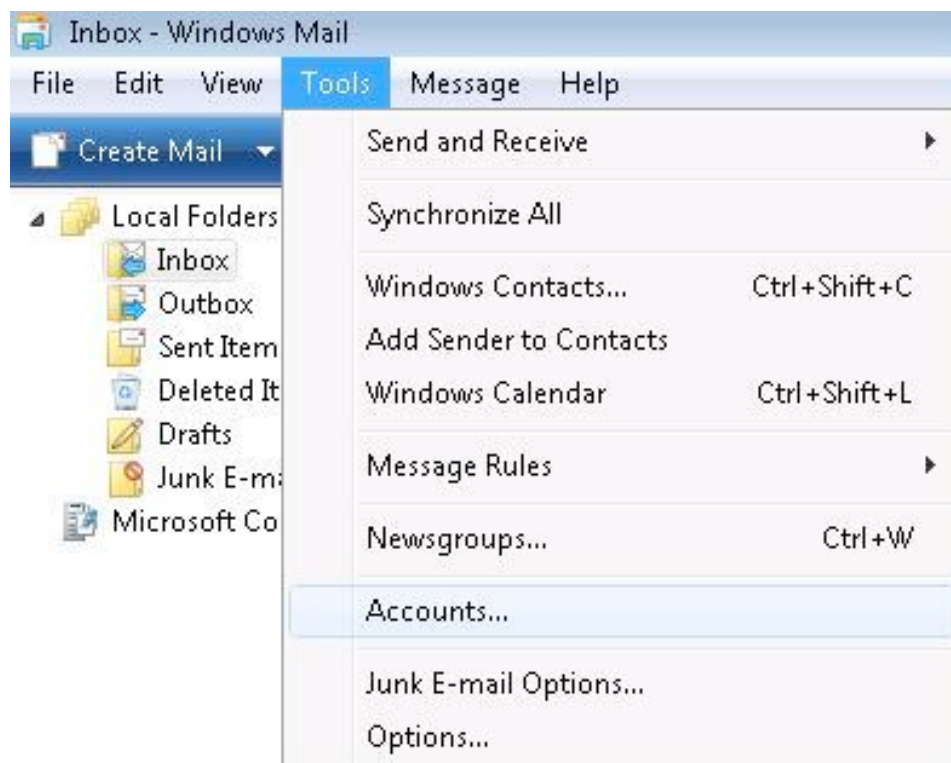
Inbox - Windows Mail

File Edit View Tools Message Help

Create Mail

Local Folders
Inbox
Outbox
Sent Item
Deleted It
Drafts
Junk E-m
Microsoft Co

Send and Receive

Synchronize All

Windows Contacts... Ctrl+Shift+C
Add Sender to Contacts
Windows Calendar Ctrl+Shift+L

Message Rules

Newsgroups... Ctrl+W

Accounts...

Junk E-mail Options...
Options...